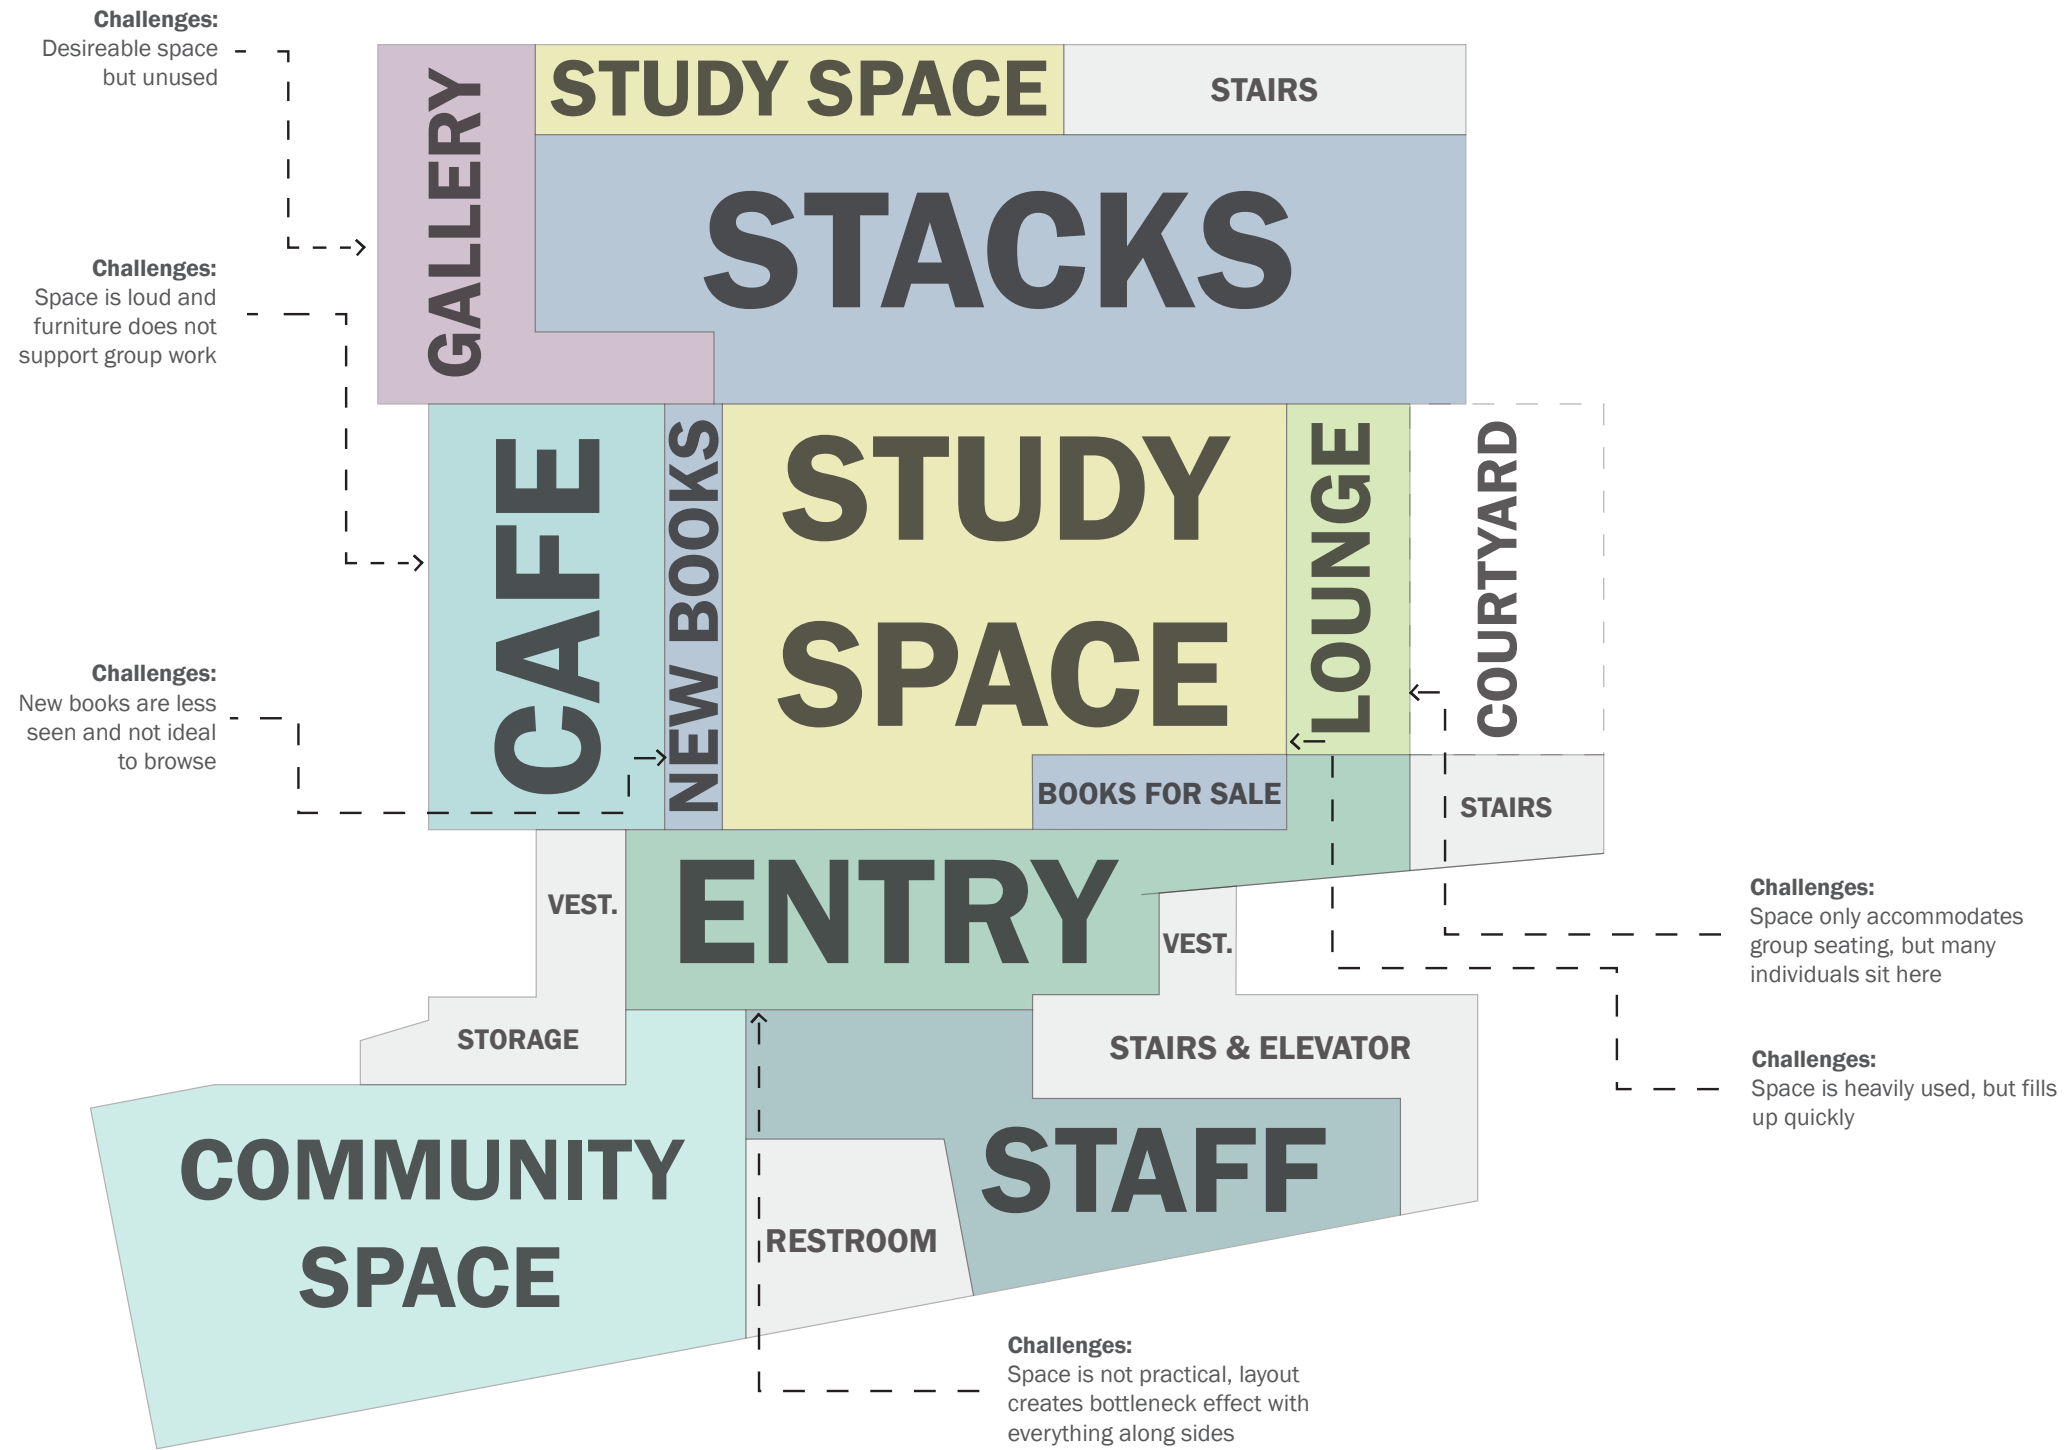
Challenges:
Desireable space but unused

GALLERY

STUDY SPACE

STAIRS

STACKS

Challenges:
Space is loud and furniture does not support group work

CAFE

NEW BOOKS

STUDY SPACE

LOUNGE

COURTYARD

Challenges:
New books are less seen and not ideal to browse

BOOKS FOR SALE

STAIRS

VEST.

ENTRY

VEST.

Challenges:
Space only accommodates group seating, but many individuals sit here

STORAGE

STAIRS & ELEVATOR

Challenges:
Space is heavily used, but fills up quickly

COMMUNITY SPACE

RESTROOM

STAFF

Challenges:
Space is not practical, layout creates bottleneck effect with everything along sides